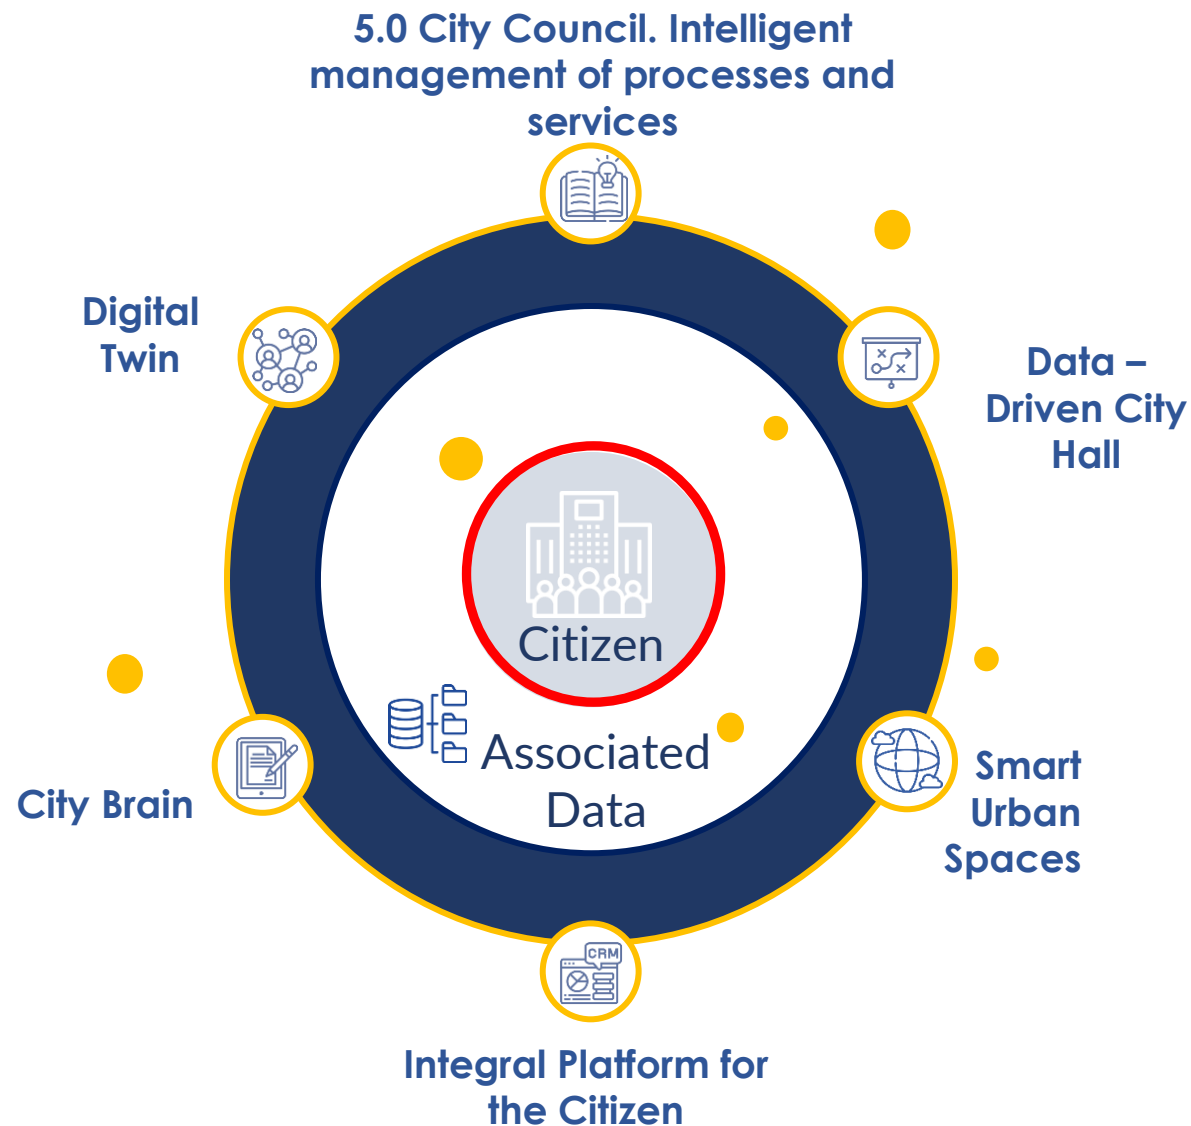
5.0 City Council. Intelligent management of processes and services

Digital Twin

Data – Driven City Hall

Citizen

Associated Data

City Brain

Smart Urban Spaces

CRM

Integral Platform for the Citizen